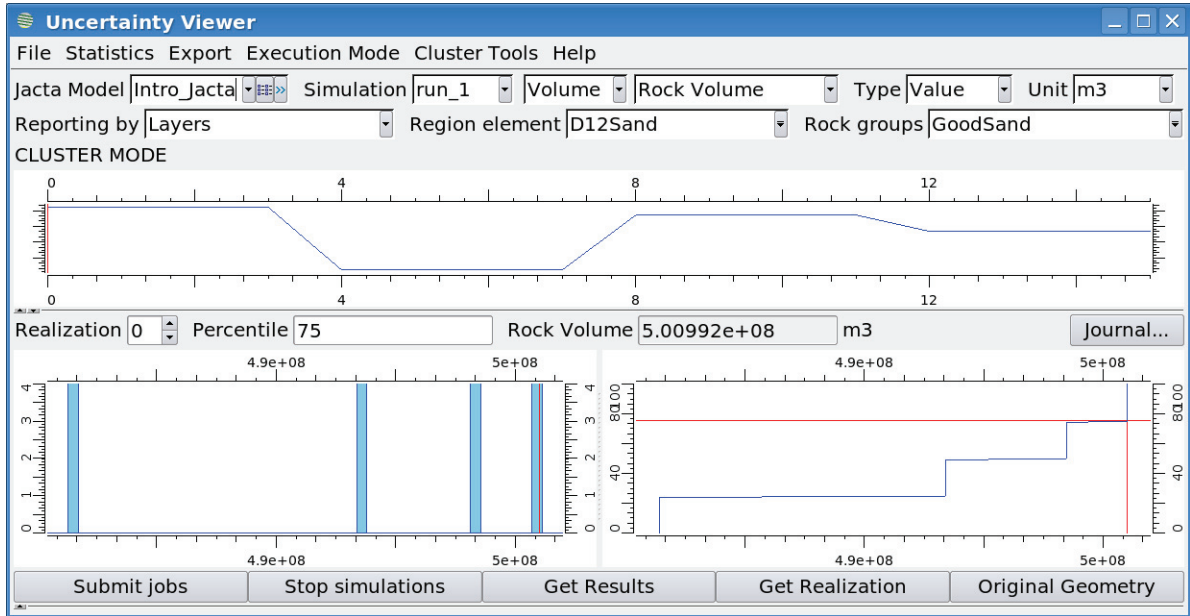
Uncertainty Viewer

File Statistics Export Execution Mode Cluster Tools Help

Jacta Model Intro_Jacta Simulation run_1 Volume Rock Volume Type Value Unit m3

Reporting by Layers Region element D12Sand Rock groups GoodSand

CLUSTER MODE

0 4 8 12

0 4 8 12

Realization 0 Percentile 75 Rock Volume 5.00992e+08 m3 Journal...

4.9e+08 5e+08

4 3 2 1 0

4.9e+08 5e+08

4.9e+08 5e+08

4 3 2 1 0

100 80 40 0

100 80 40 0

4.9e+08 5e+08

Submit jobs Stop simulations Get Results Get Realization Original Geometry